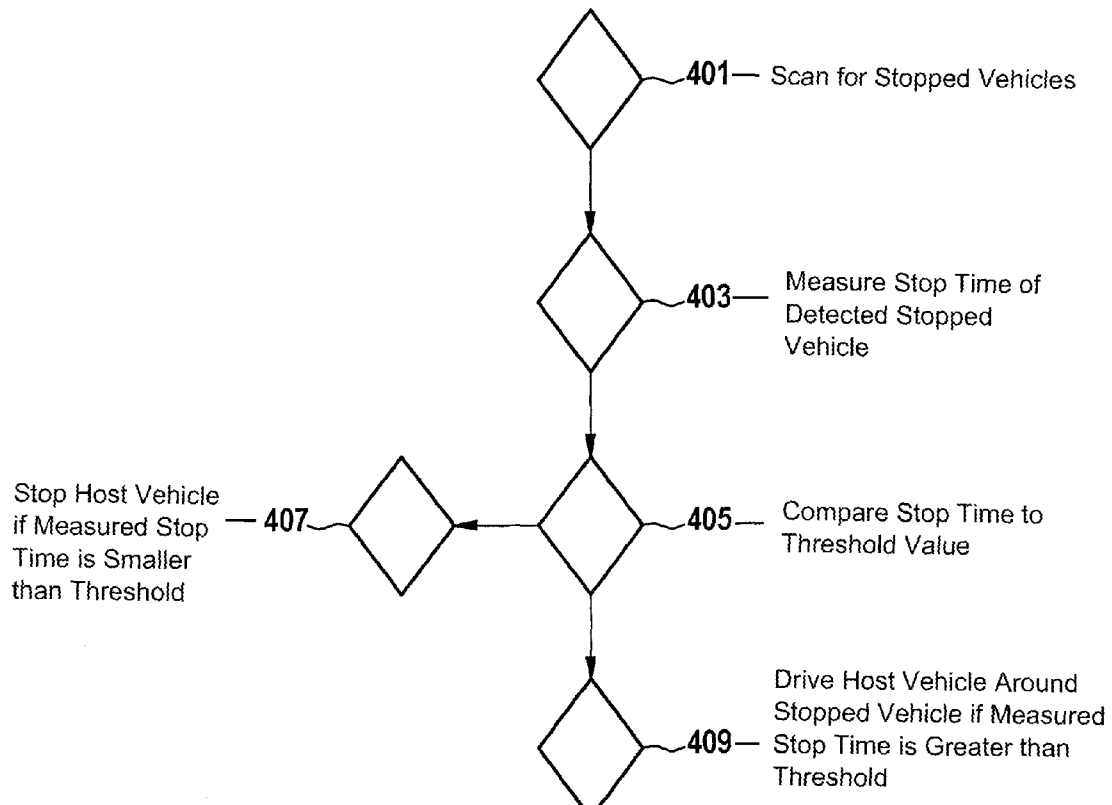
401 Scan for Stopped Vehicles

403 Measure Stop Time of Detected Stopped Vehicle

Stop Host Vehicle if Measured Stop Time is Smaller than Threshold 407

405 Compare Stop Time to Threshold Value

409 Drive Host Vehicle Around Stopped Vehicle if Measured Stop Time is Greater than Threshold